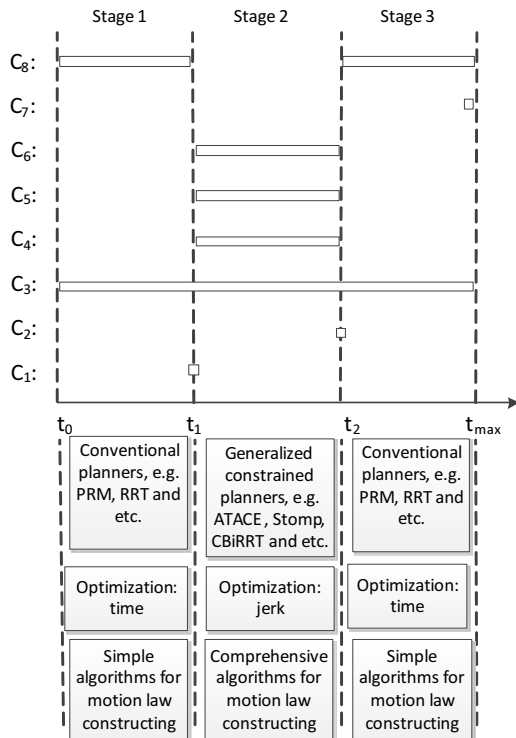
Stage 1

Stage 2

Stage 3

$C_8$:

$C_7$:

$C_6$:

$C_5$:

$C_4$:

$C_3$:

$C_2$:

$C_1$:

$t_0$

$t_1$

$t_2$

$t_{max}$

Conventional planners, e.g. PRM, RRT and etc.

Generalized constrained planners, e.g. ATACE, Stomp, CBiRRT and etc.

Conventional planners, e.g. PRM, RRT and etc.

Optimization: time

Optimization: jerk

Optimization: time

Simple algorithms for motion law constructing

Comprehensive algorithms for motion law constructing

Simple algorithms for motion law constructing